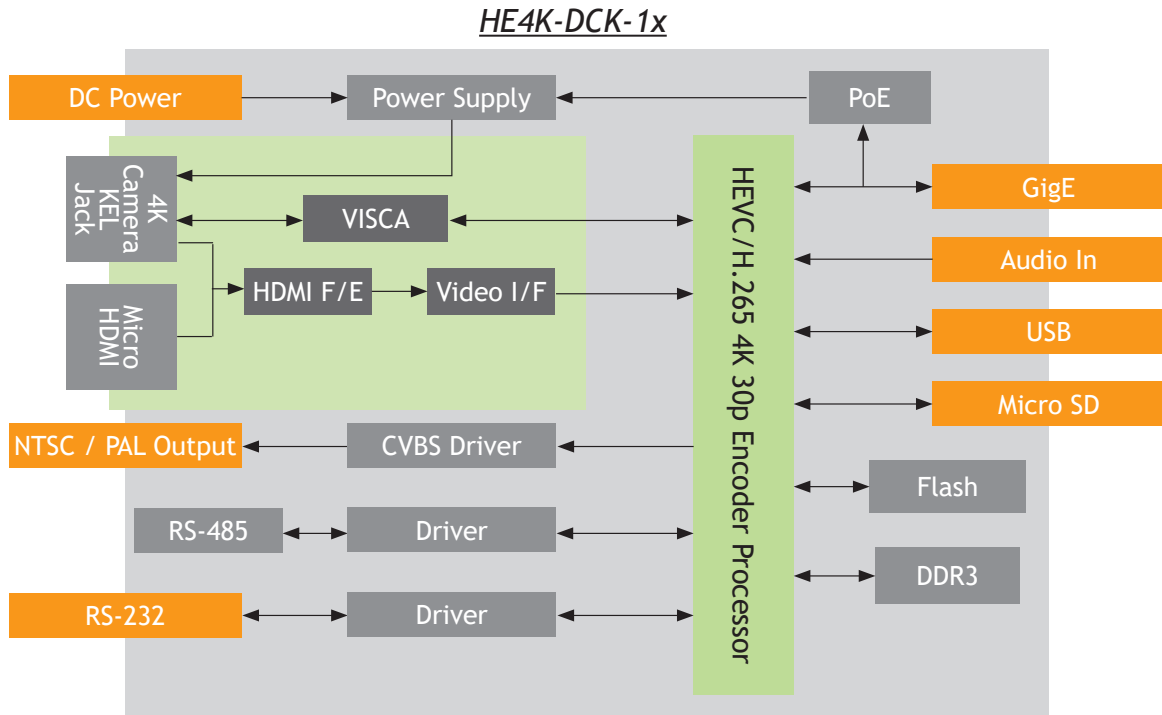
HE4K-DCK-1x

DC Power

Power Supply

PoE

4K Camera KEL Jack

VISCA

HEVC/H.265 4K 30p Encoder Processor

GigE

Audio In

Micro HDMI

HDMI F/E

Video I/F

USB

Micro SD

NTSC / PAL Output

CVBS Driver

Flash

RS-485

Driver

DDR3

RS-232

Driver